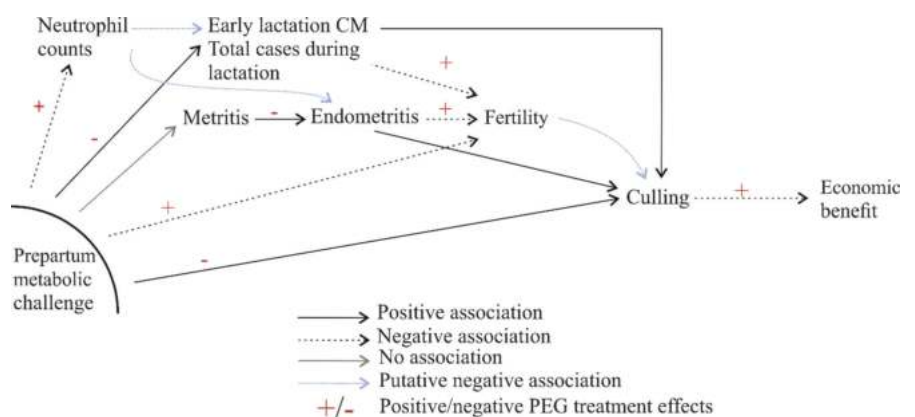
Neutrophil counts

Early lactation CM
Total cases during lactation

+

+

Metritis

-

Endometritis

+

Fertility

-

Culling

+

Economic benefit

+

-

Prepartum metabolic challenge

Positive association
Negative association
No association
Putative negative association
+/- Positive/negative PEG treatment effects